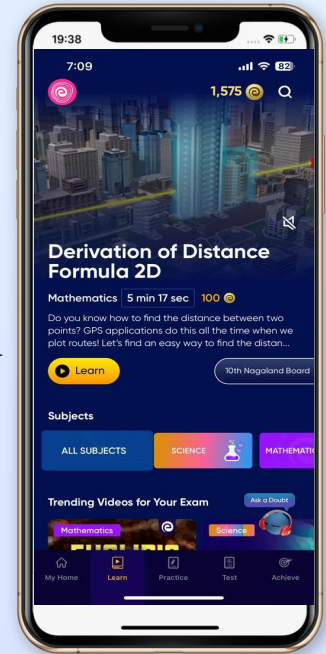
19:38

7:09

1,575

Derivation of Distance Formula 2D

Mathematics 5 min 17 sec 100

Do you know how to find the distance between two points? GPS applications do this all the time when we plot routes! Let's find an easy way to find the distan...

Learn

10th Nagaland Board

Subjects

ALL SUBJECTS

SCIENCE

MATHEMATIC

Trending Videos for Your Exam

Ask a Doubt

Mathematics

Science

My Home

Learn

Practice

Test

Achieve